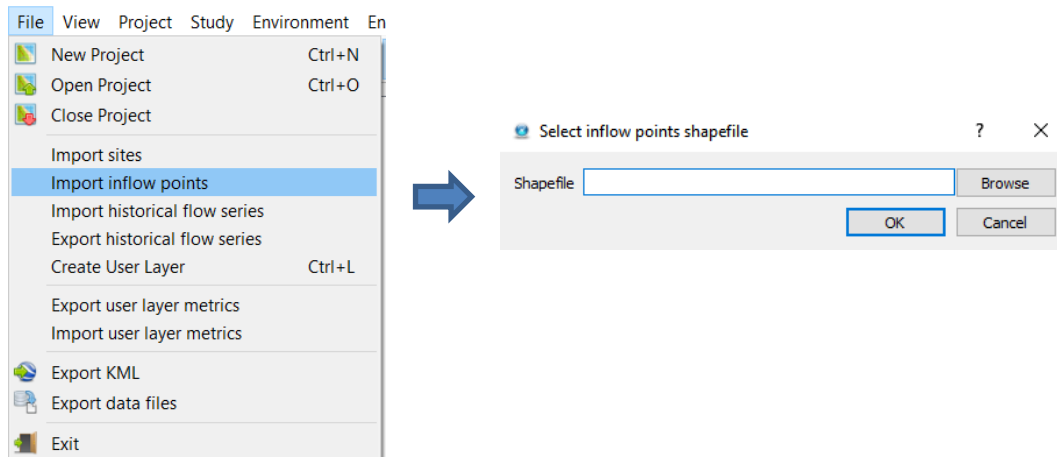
File View Project Study Environment En

New Project Ctrl+N
Open Project Ctrl+O
Close Project

Import sites
Import inflow points
Import historical flow series
Export historical flow series
Create User Layer Ctrl+L

Export user layer metrics
Import user layer metrics

Export KML
Export data files

Exit

Select inflow points shapefile ? ✕

Shapefile Browse

OK Cancel